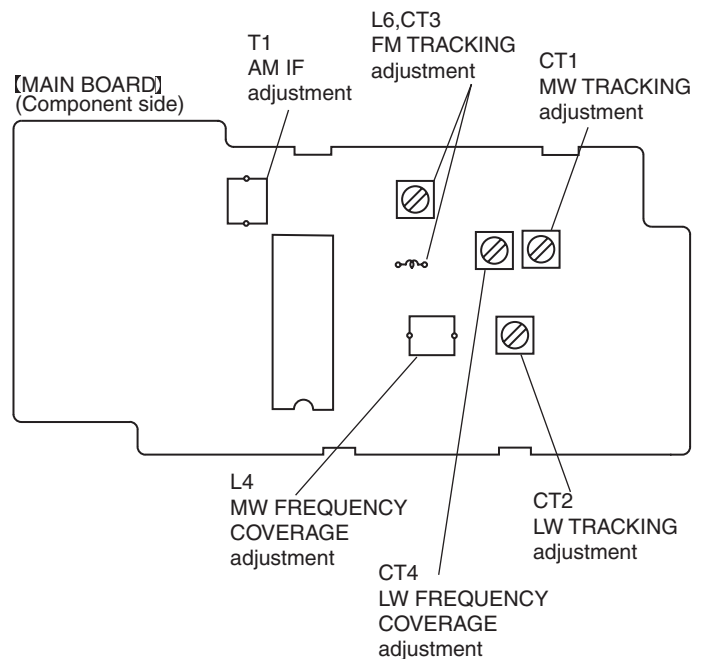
【MAIN BOARD】
(Component side)

T1
AM IF
adjustment

L6,CT3
FM TRACKING
adjustment

CT1
MW TRACKING
adjustment

L4
MW FREQUENCY
COVERAGE
adjustment

CT2
LW TRACKING
adjustment

CT4
LW FREQUENCY
COVERAGE
adjustment